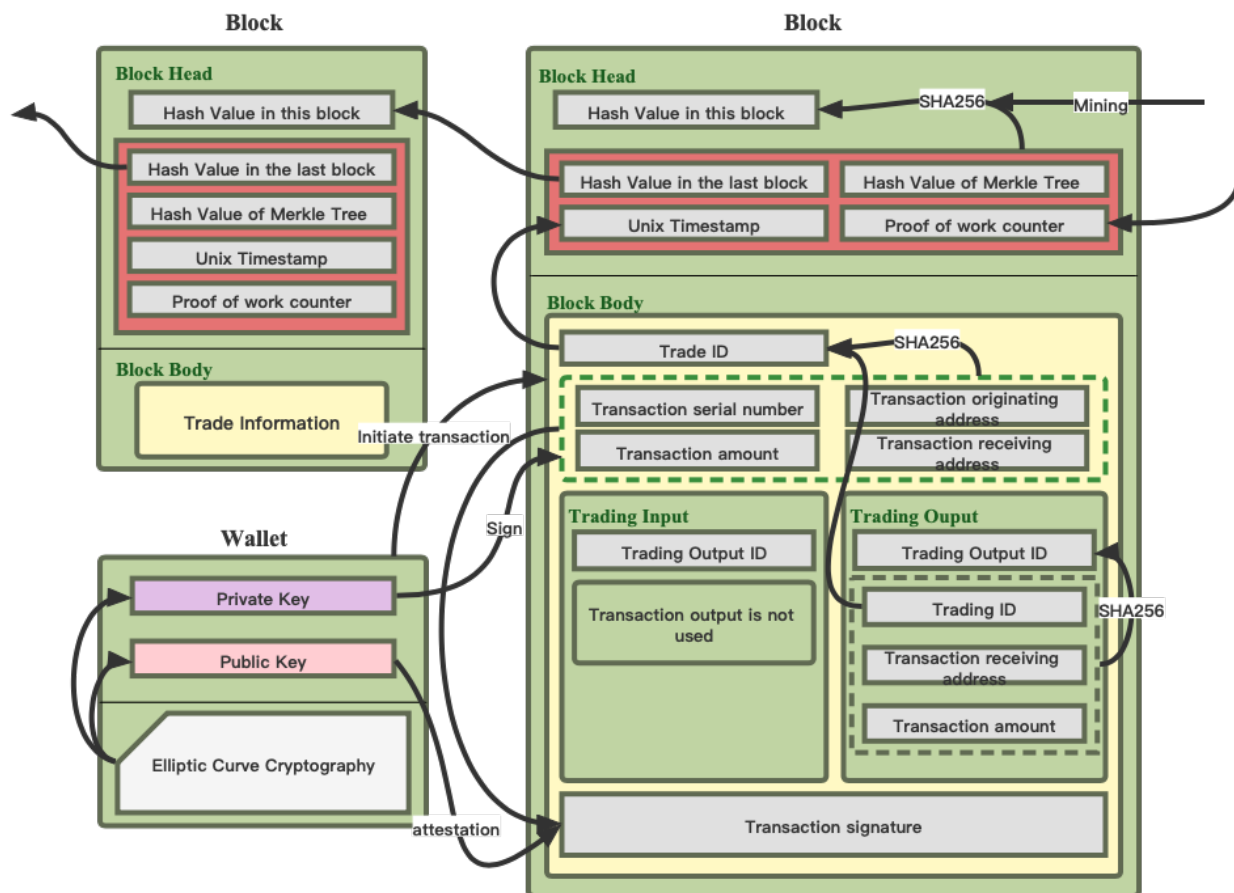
Block

Block Head

Hash Value in this block

Hash Value in the last block

Hash Value of Merkle Tree

Unix Timestamp

Proof of work counter

Block Body

Trade Information

Block

Block Head

Hash Value in this block

SHA256

Mining

Hash Value in the last block

Hash Value of Merkle Tree

Unix Timestamp

Proof of work counter

Block Body

Trade ID

SHA256

Transaction serial number

Transaction originating address

Initiate transaction

Transaction amount

Transaction receiving address

Sign

Trading Input

Trading Ouput

Trading Output ID

Trading Output ID

Transaction output is not used

Trading ID

SHA256

Transaction receiving address

Transaction amount

Transaction signature

attestation

Wallet

Private Key

Public Key

Elliptic Curve Cryptography